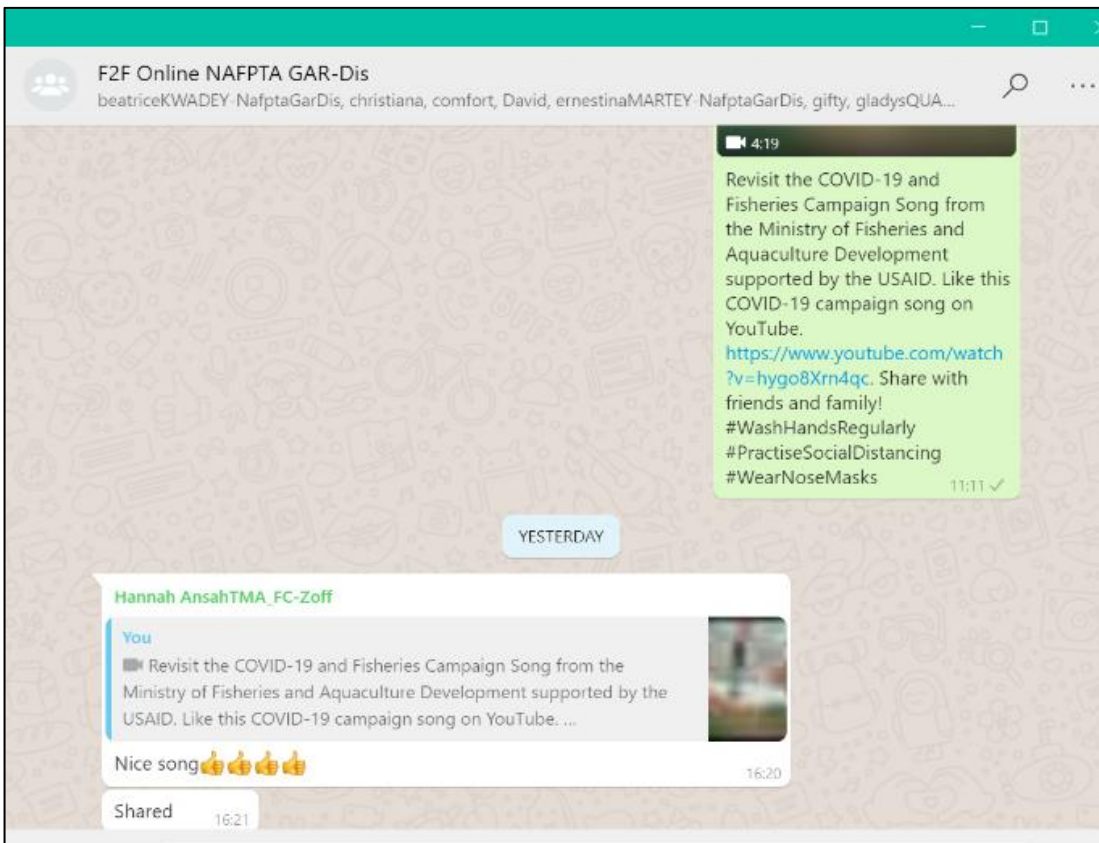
F2F Online NAFPTA GAR-Dis
beatriceKWADEY-NafptaGarDis, christiana, comfort, David, ernestinaMARTEY-NafptaGarDis, gifty, gladysQUA...

4:19

Revisit the COVID-19 and Fisheries Campaign Song from the Ministry of Fisheries and Aquaculture Development supported by the USAID. Like this COVID-19 campaign song on YouTube. https://www.youtube.com/watch?v=hygo8Xrn4qc. Share with friends and family! #WashHandsRegularly #PractiseSocialDistancing #WearNoseMasks
11:11

YESTERDAY

Hannah AnsahTMA_FC-Zoff
You
Revisit the COVID-19 and Fisheries Campaign Song from the Ministry of Fisheries and Aquaculture Development supported by the USAID. Like this COVID-19 campaign song on YouTube. ...
Nice song👍👍👍👍
16:20

Shared
16:21